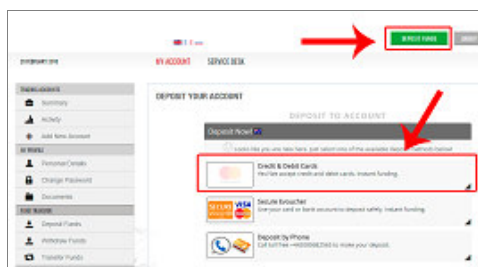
DEPOSIT FUNDS

MY ACCOUNT SERVICE DESK

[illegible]

Summary
Activity
Add New Account

Personal Details
Change Password
Documents

Deposit Funds
Withdraw Funds
Transfer Funds

DEPOSIT YOUR ACCOUNT

DEPOSIT TO ACCOUNT

Deposit Now!

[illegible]

Credit & Debit Cards
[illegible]

Secure Voucher
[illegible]

Deposit by Phone
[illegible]